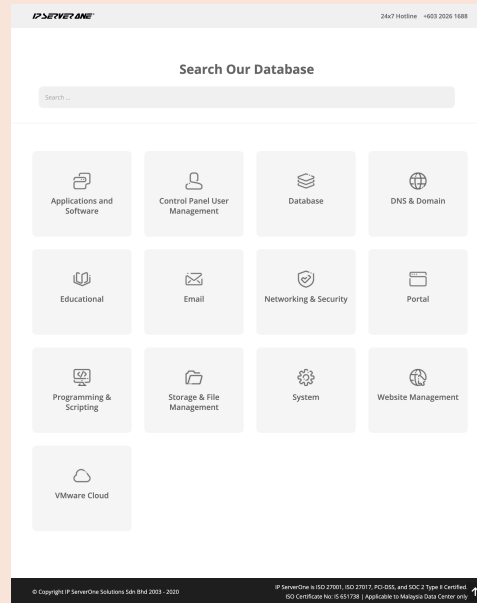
IP SERVER ONE

24x7 Hotline +603 2026 1688

Search Our Database

Search ...

Applications and Software

Control Panel User Management

Database

DNS & Domain

Educational

Email

Networking & Security

Portal

Programming & Scripting

Storage & File Management

System

Website Management

VMware Cloud

© Copyright IP ServerOne Solutions Sdn Bhd 2003 - 2020

IP ServerOne is ISO 27001, ISO 27017, PCI-DSS, and SOC 2 Type II Certified. ISO Certificate No: IS 651738 | Applicable to Malaysia Data Center only